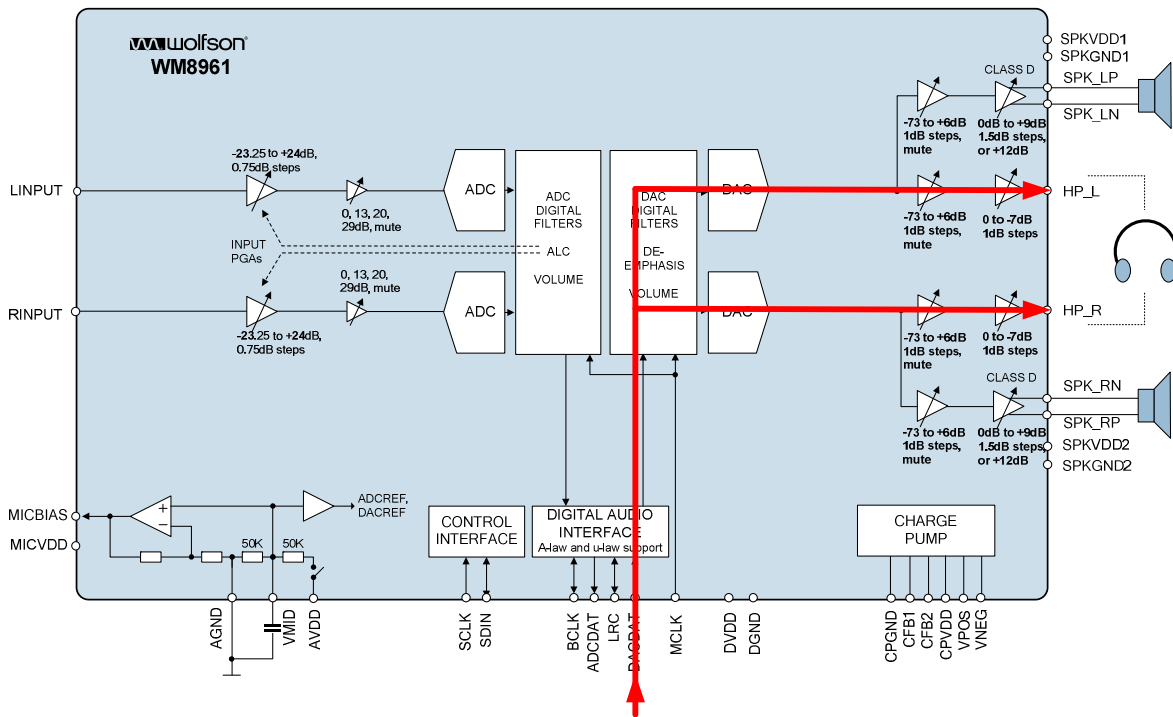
wolfson
WM8961

SPKVDD1
SPKGND1
CLASS D
SPK_LP
SPK_LN
-73 to +6dB 1dB steps, mute
0dB to +9dB 1.5dB steps, or +12dB

-23.25 to +24dB, 0.75dB steps
LINPUT
0, 13, 20, 29dB, mute
ADC
ADC DIGITAL FILTERS
DAC DIGITAL FILTERS
DAC
HP_L
-73 to +6dB 1dB steps, mute
0 to -7dB 1dB steps
INPUT PGAs
ALC
VOLUME
DE-EMPHASIS
VOLUME
0, 13, 20, 29dB, mute
RINPUT
ADC
DAC
HP_R
-23.25 to +24dB, 0.75dB steps
-73 to +6dB 1dB steps, mute
0 to -7dB 1dB steps
CLASS D
SPK_RN
SPK_RP
-73 to +6dB 1dB steps, mute
0dB to +9dB 1.5dB steps, or +12dB
SPKVDD2
SPKGND2

MICBIAS
MICVDD
+
−
ADCREF, DACREF
50K
50K
CONTROL INTERFACE
DIGITAL AUDIO INTERFACE
A-law and u-law support
CHARGE PUMP

AGND
VMID
AVDD
SCLK
SDIN
BCLK
ADCDAT
LRC
DACDAT
MCLK
DVDD
DGND
CPGND
CFB1
CFB2
CPVDD
VPOS
VNEG